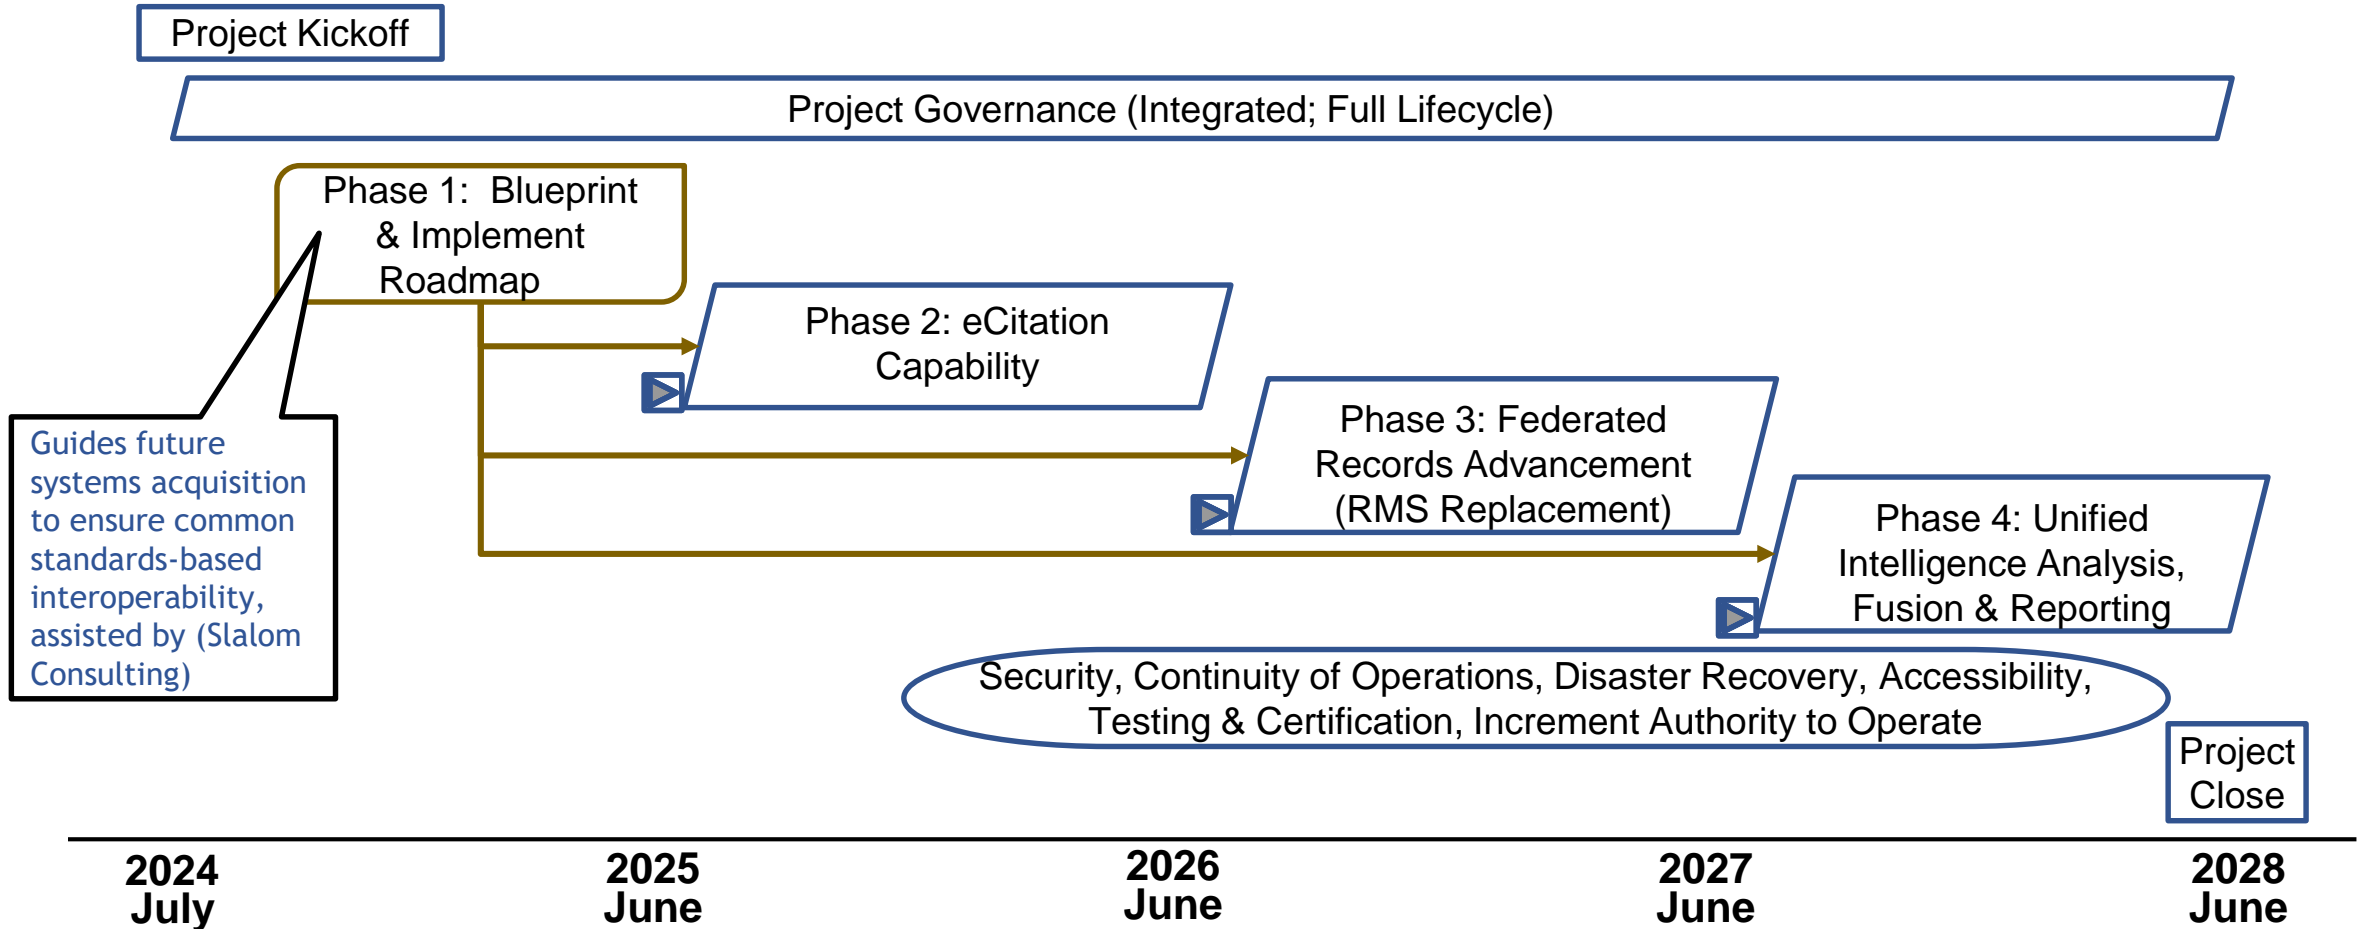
Project Kickoff

Project Governance (Integrated; Full Lifecycle)

Phase 1: Blueprint & Implement Roadmap

Guides future systems acquisition to ensure common standards-based interoperability, assisted by (Slalom Consulting)

Phase 2: eCitation Capability

Phase 3: Federated Records Advancement (RMS Replacement)

Phase 4: Unified Intelligence Analysis, Fusion & Reporting

Security, Continuity of Operations, Disaster Recovery, Accessibility, Testing & Certification, Increment Authority to Operate

Project Close

2024 July

2025 June

2026 June

2027 June

2028 June